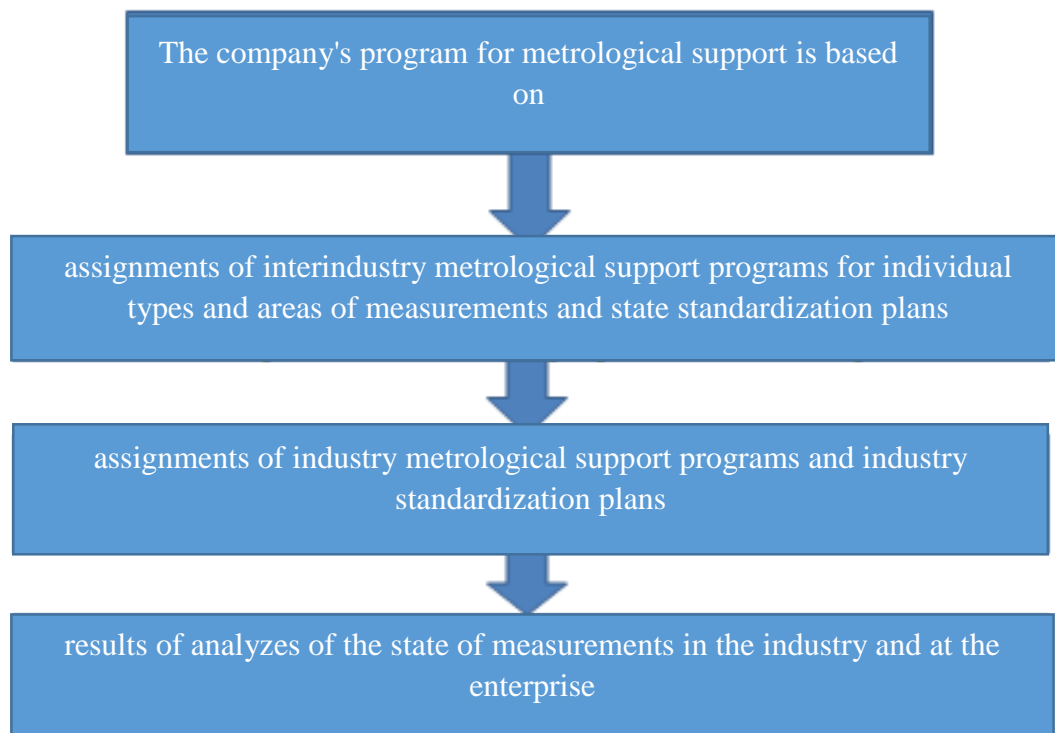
The company's program for metrological support is based on

assignments of interindustry metrological support programs for individual types and areas of measurements and state standardization plans

assignments of industry metrological support programs and industry standardization plans

results of analyzes of the state of measurements in the industry and at the enterprise